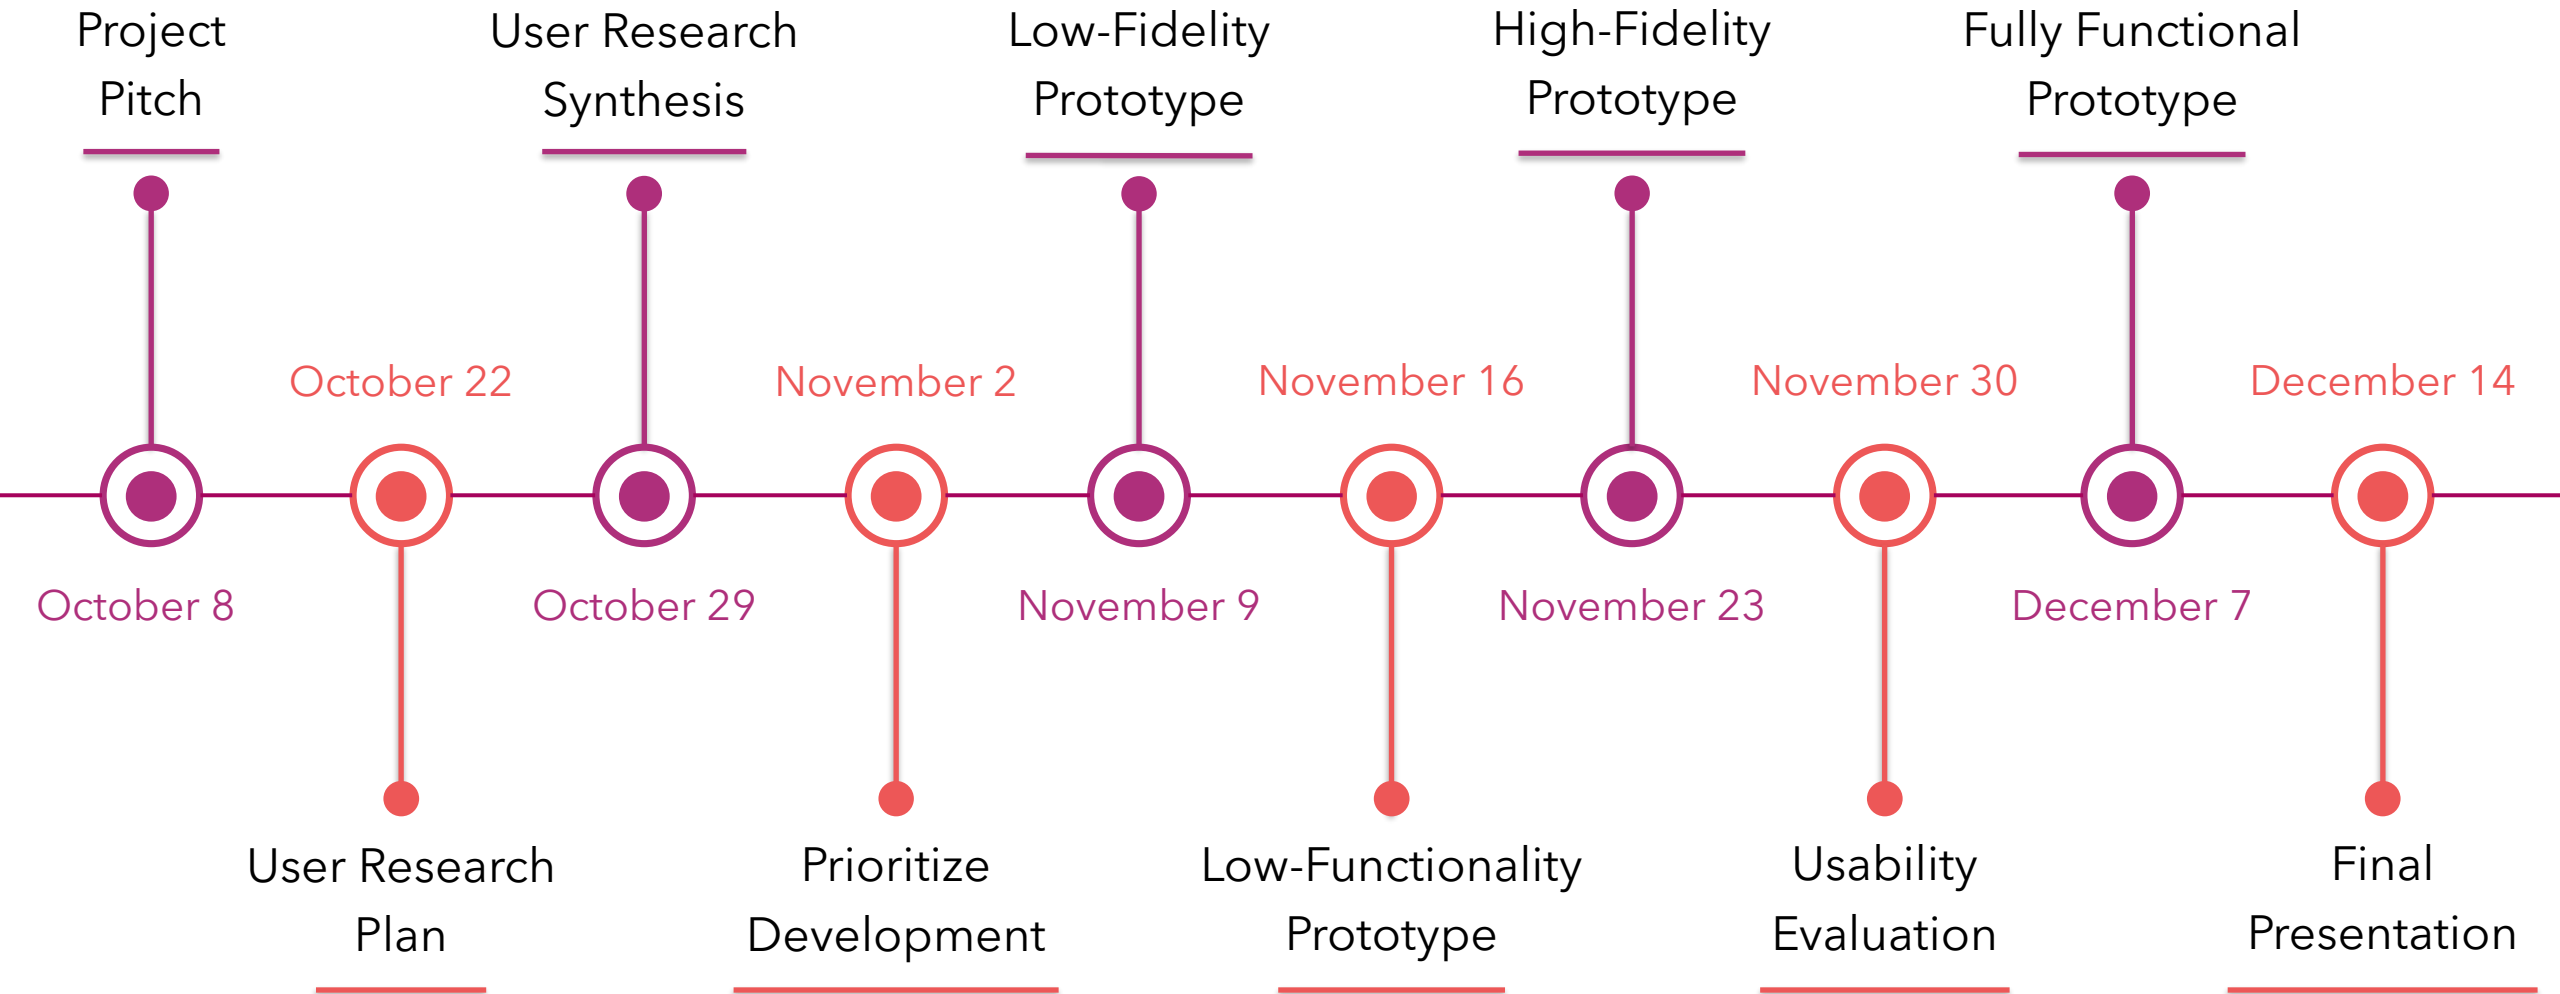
Project Pitch

October 8

October 22

User Research Plan

User Research Synthesis

October 29

November 2

Prioritize Development

Low-Fidelity Prototype

November 9

November 16

Low-Functionality Prototype

High-Fidelity Prototype

November 23

November 30

Usability Evaluation

Fully Functional Prototype

December 7

December 14

Final Presentation